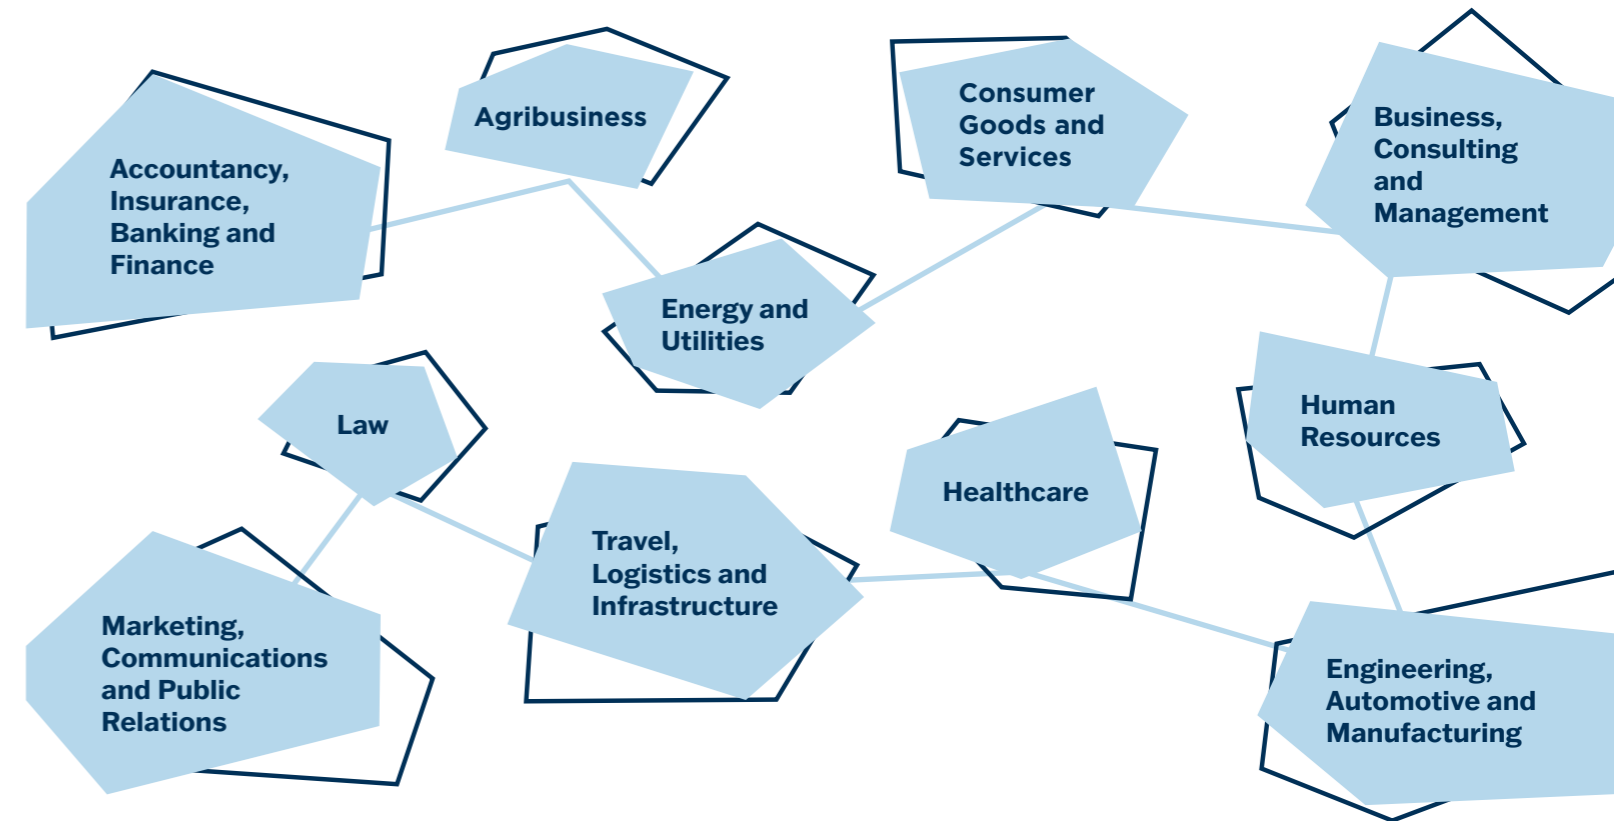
Accountancy, Insurance, Banking and Finance

Agribusiness

Consumer Goods and Services

Business, Consulting and Management

Energy and Utilities

Law

Human Resources

Healthcare

Travel, Logistics and Infrastructure

Marketing, Communications and Public Relations

Engineering, Automotive and Manufacturing